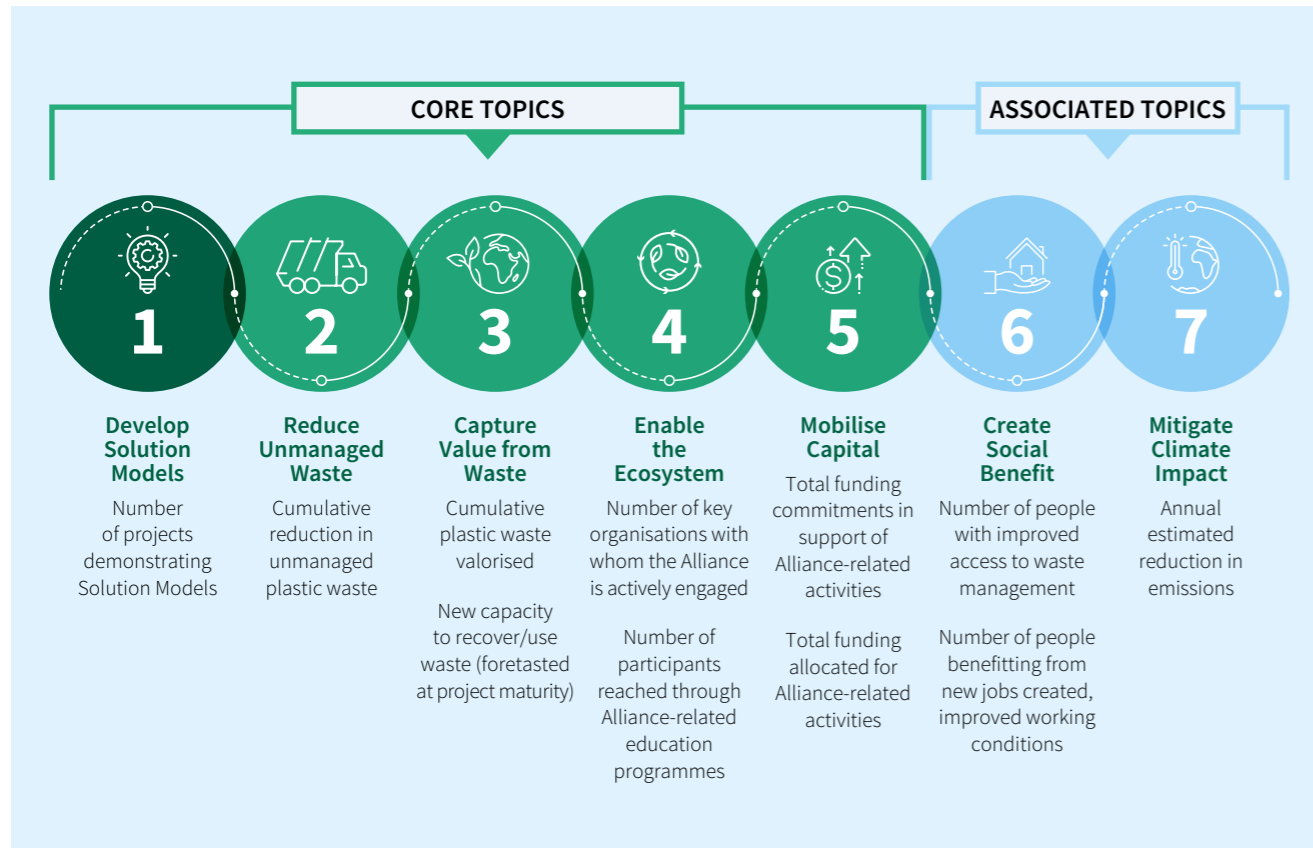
CORE TOPICS

ASSOCIATED TOPICS

1

2

3

4

5

6

7

Develop Solution Models

Number of projects demonstrating Solution Models

Reduce Unmanaged Waste

Cumulative reduction in unmanaged plastic waste

Capture Value from Waste

Cumulative plastic waste valorised

New capacity to recover/use waste (foretasted at project maturity)

Enable the Ecosystem

Number of key organisations with whom the Alliance is actively engaged

Number of participants reached through Alliance-related education programmes

Mobilise Capital

Total funding commitments in support of Alliance-related activities

Total funding allocated for Alliance-related activities

Create Social Benefit

Number of people with improved access to waste management

Number of people benefitting from new jobs created, improved working conditions

Mitigate Climate Impact

Annual estimated reduction in emissions